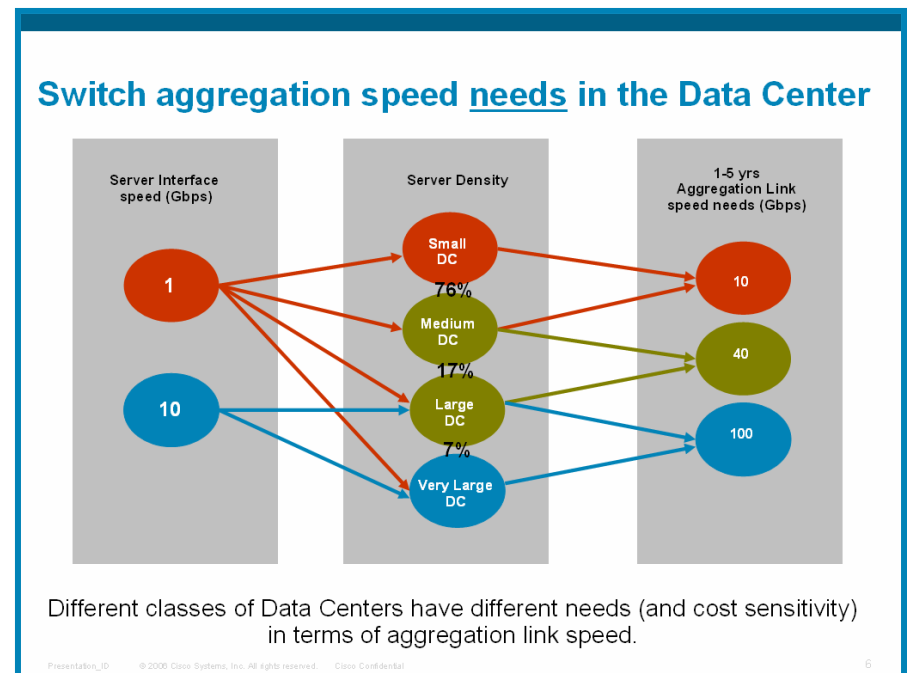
Switch aggregation speed needs in the Data Center

Server Interface speed (Gbps)

1

10

Server Density

Small DC

76%

Medium DC

17%

Large DC

7%

Very Large DC

1-5 yrs Aggregation Link speed needs (Gbps)

10

40

100

Different classes of Data Centers have different needs (and cost sensitivity) in terms of aggregation link speed.

Presentation_ID © 2006 Cisco Systems, Inc. All rights reserved. Cisco Confidential 6